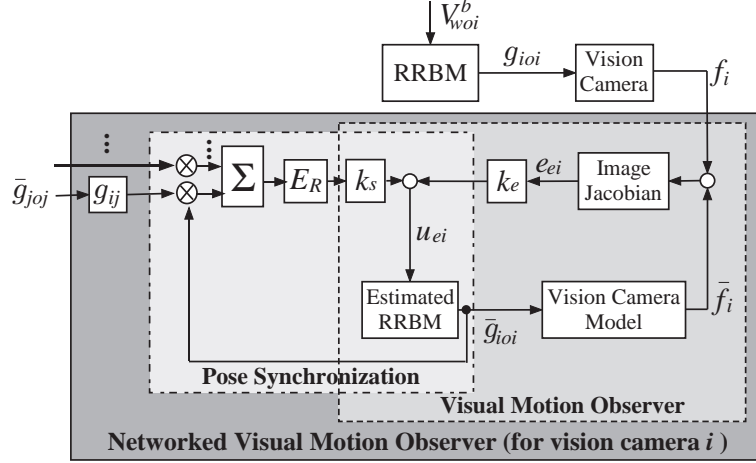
$V_{woi}^{b}$

RRBM

$g_{ioi}$

Vision Camera

$f_i$

$\vdots$

$\vdots$

$\Sigma$

$E_R$

$k_s$

$k_e$

$e_{ei}$

Image Jacobian

$\bar{g}_{joj}$

$g_{ij}$

$u_{ei}$

Estimated RRBM

Vision Camera Model

$\bar{f}_i$

$\bar{g}_{ioi}$

Pose Synchronization

Visual Motion Observer

Networked Visual Motion Observer (for vision camera $i$ )